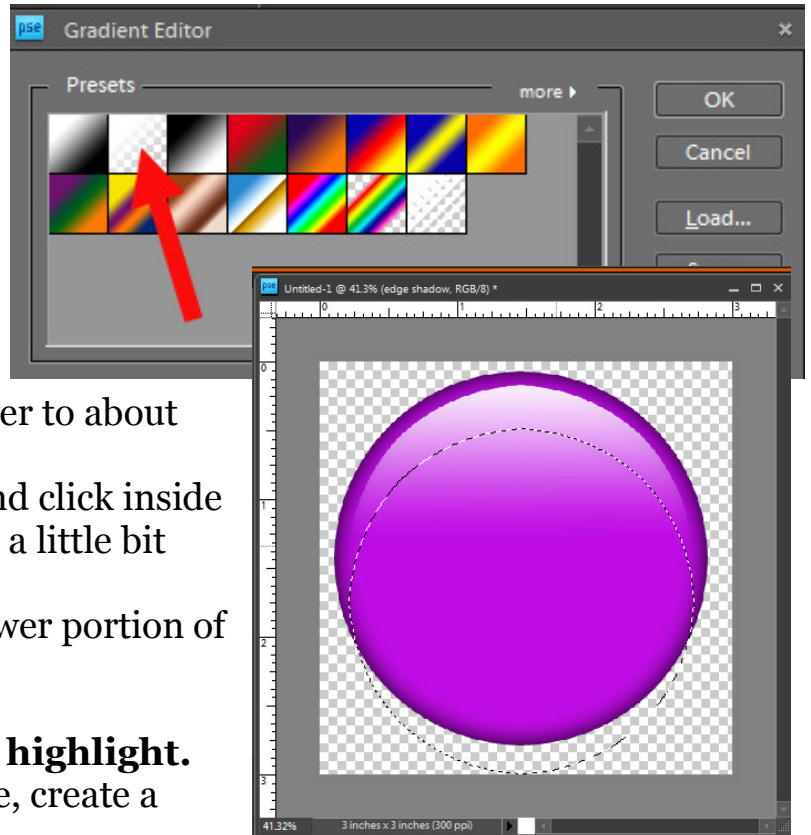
pse Gradient Editor

Presets

more ▸

OK

Cancel

Load...

pse Untitled-1 @ 41.3% (edge shadow, RGB/8) *

0 1 2 3

0

1

2

3

er to about

nd click inside a little bit

wer portion of

highlight.

e, create a

41.32%

3 inches x 3 inches (300 ppi)